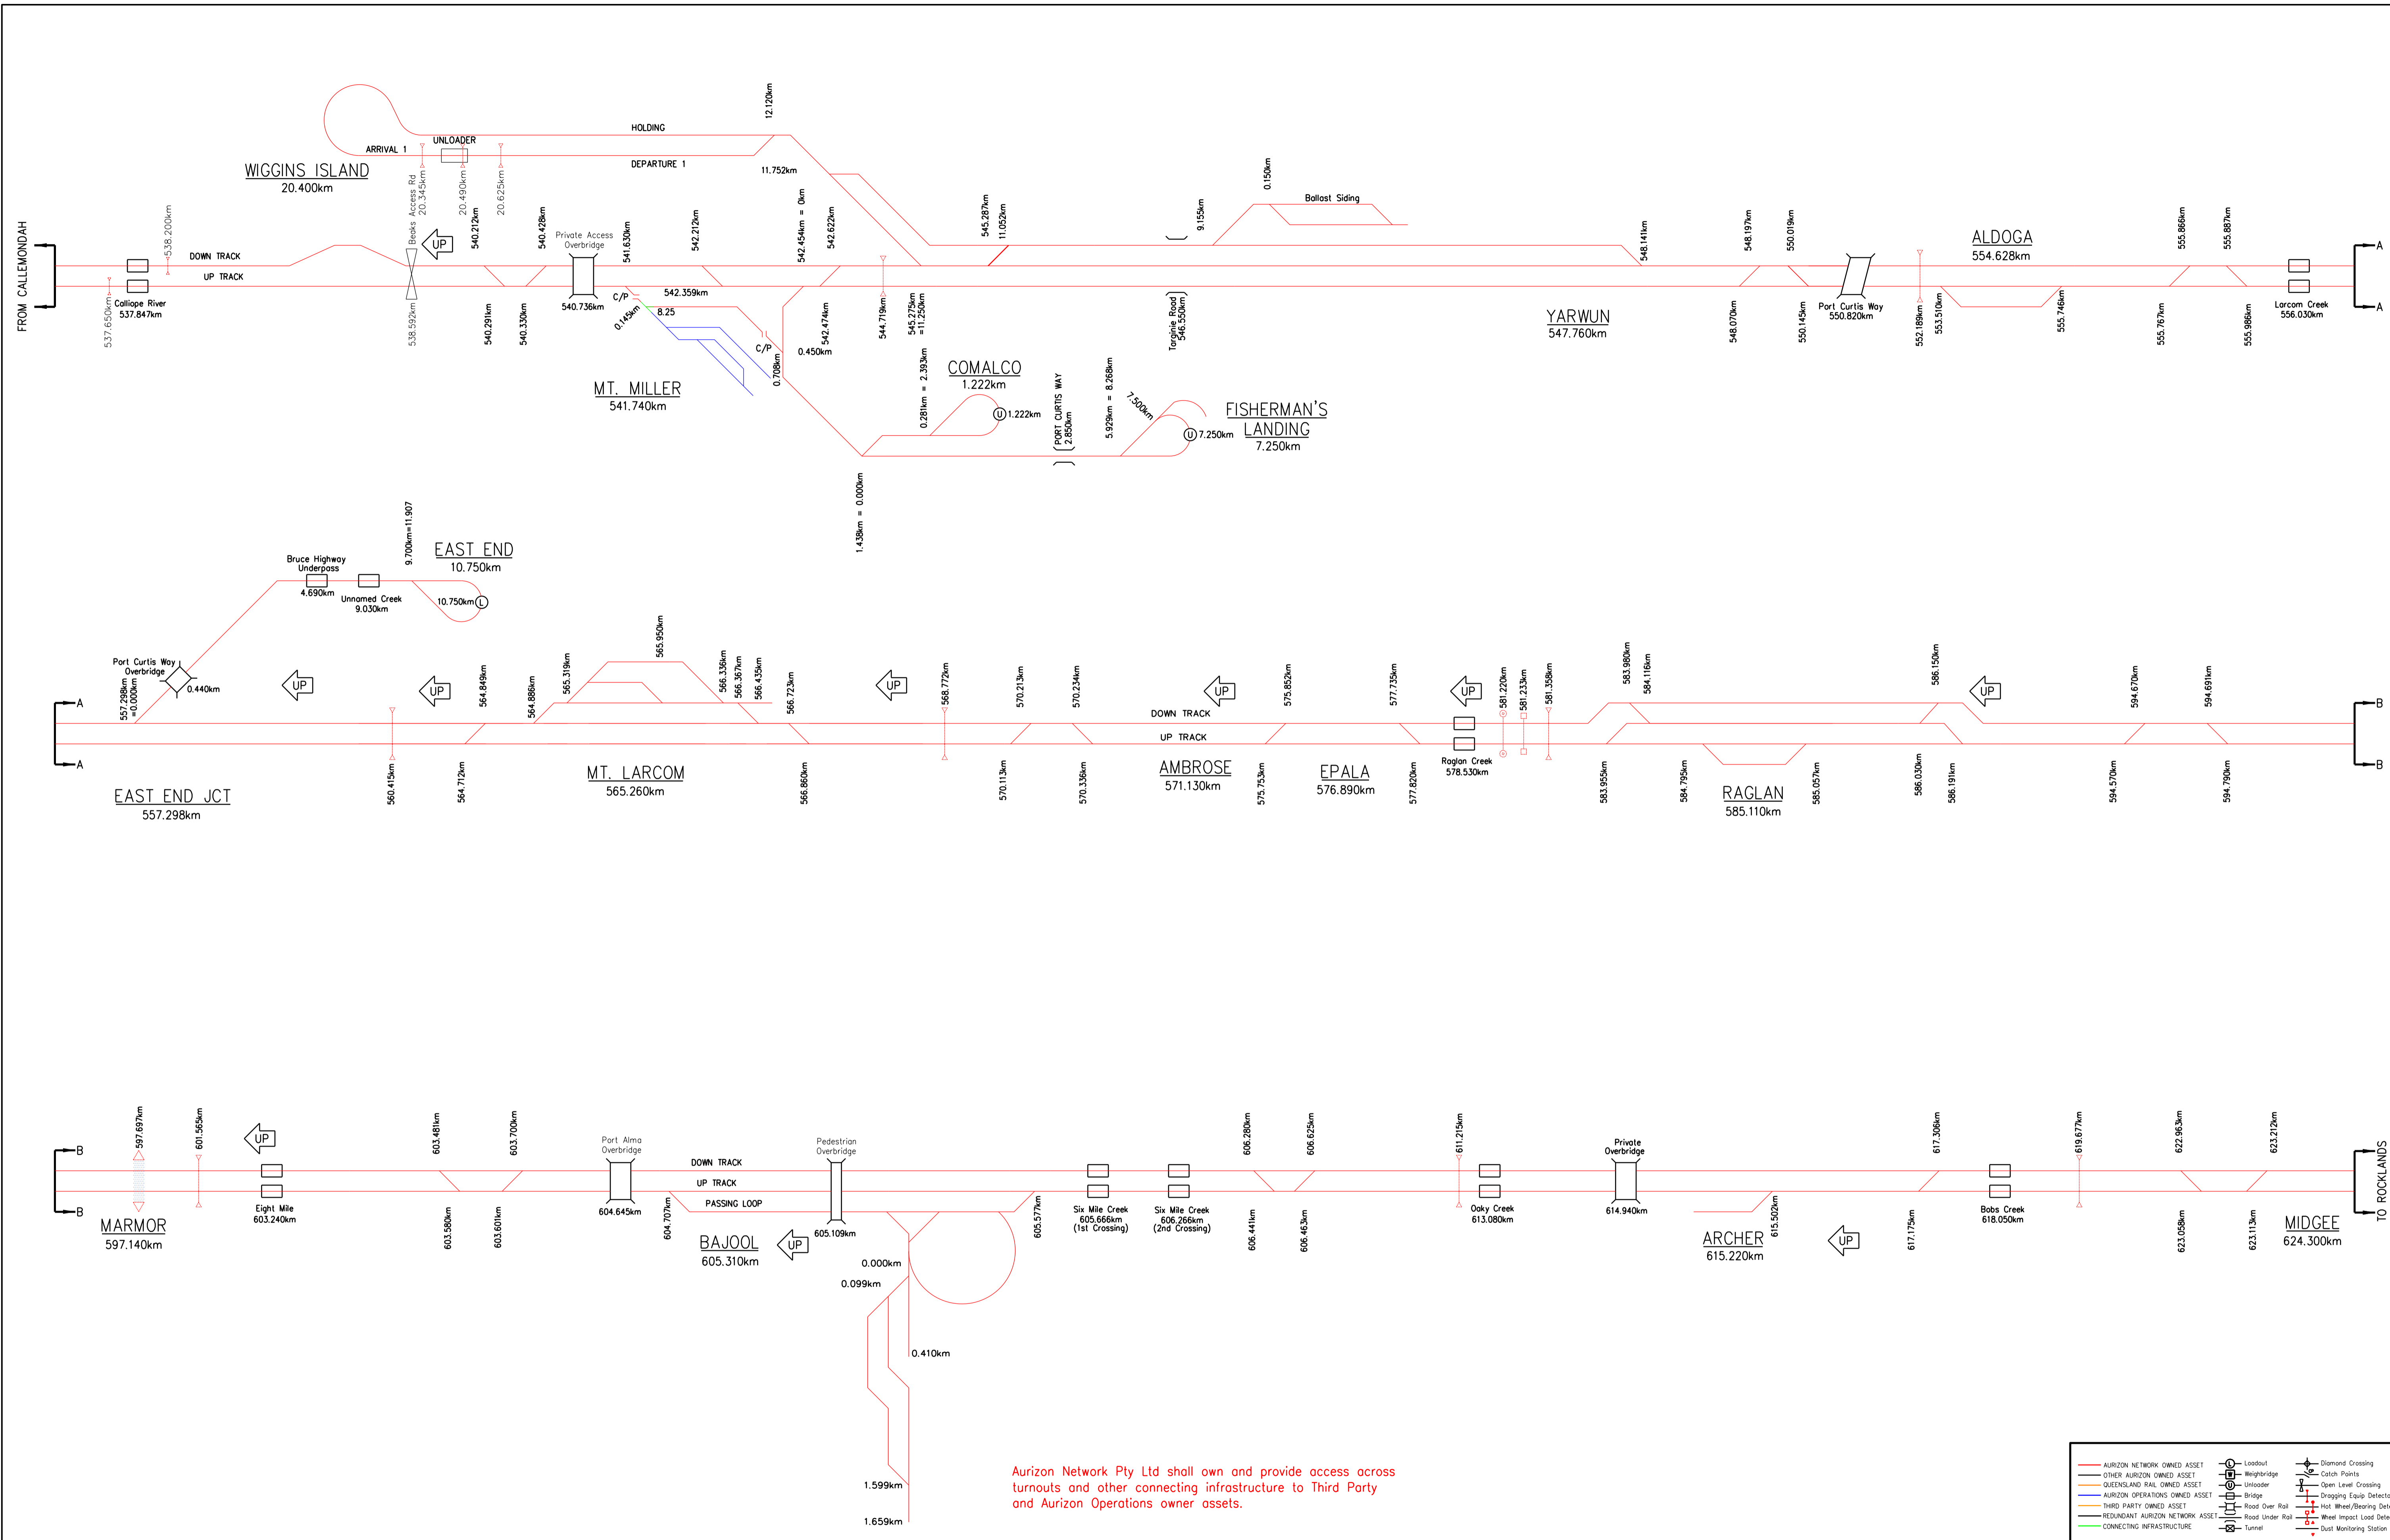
FROM CALLEMONDAH

WIGGINS ISLAND
20.400km

ARRIVAL 1
UNLOADER
HOLDING
DEPARTURE 1
12.120km
11.752km

Beaks Access Rd
20.345km
20.490km
20.625km
538.200km
537.650km
Calliope River
537.847km
DOWN TRACK
UP TRACK
UP
538.592km
540.212km
540.291km
540.330km
540.428km
Private Access Overbridge
540.736km
541.630km
542.212km
C/P
0.145km
8.25
542.359km
C/P
0.708km
0.450km
542.454km = 0km
542.622km
542.474km
544.719km
545.275km =11.250km
545.287km
11.052km
0.150km
9.155km
Ballast Siding
Torginie Road
546.550km

MT. MILLER
541.740km

COMALCO
1.222km
0.281km = 2.393km
1.222km
PORT CURTIS WAY
2.850km
5.929km = 8.268km
7.500km
7.250km
FISHERMAN'S LANDING
7.250km
1.438km = 0.000km

YARWUN
547.760km
548.141km
548.197km
548.070km
550.019km
550.145km
Port Curtis Way
550.820km
552.189km
553.510km
ALDOGA
554.628km
555.746km
555.866km
555.887km
555.767km
555.986km
Larcom Creek
556.030km
A
A

Bruce Highway Underpass
4.690km
Unnamed Creek
9.030km
9.700km=11.907
EAST END
10.750km
10.750km
Port Curtis Way Overbridge
0.440km
557.298km =0.000km
A
A
EAST END JCT
557.298km
UP
UP
560.415km
564.849km
564.712km
564.886km
565.319km
565.950km
566.336km
566.367km
566.435km
566.723km
566.860km
MT. LARCOM
565.260km
UP
568.772km
570.213km
570.113km
570.234km
570.336km
DOWN TRACK
UP TRACK
UP
AMBROSE
571.130km
575.852km
575.753km
EPALA
576.890km
577.735km
577.820km
UP
Raglan Creek
578.530km
581.220km
581.233km
581.358km
583.980km
584.116km
583.955km
584.795km
RAGLAN
585.110km
585.057km
586.150km
586.030km
586.191km
UP
594.670km
594.570km
594.691km
594.790km
B
B

B
B
597.697km
601.565km
UP
MARMOR
597.140km
Eight Mile
603.240km
603.481km
603.580km
603.700km
603.601km
Port Alma Overbridge
604.645km
DOWN TRACK
UP TRACK
PASSING LOOP
604.707km
Pedestrian Overbridge
605.109km
BAJOOL
605.310km
UP
0.000km
0.099km
0.410km
1.599km
1.659km
605.577km
Six Mile Creek
605.666km
(1st Crossing)
Six Mile Creek
606.266km
(2nd Crossing)
606.280km
606.441km
606.625km
606.463km
611.215km
Ooky Creek
613.080km
Private Overbridge
614.940km
ARCHER
615.220km
615.502km
UP
617.306km
617.175km
Bobs Creek
618.050km
619.677km
622.963km
623.058km
623.212km
623.113km
MIDGEE
624.300km
TO ROCKLANDS

Aurizon Network Pty Ltd shall own and provide access across turnouts and other connecting infrastructure to Third Party and Aurizon Operations owner assets.

AURIZON NETWORK OWNED ASSET
OTHER AURIZON OWNED ASSET
QUEENSLAND RAIL OWNED ASSET
AURIZON OPERATIONS OWNED ASSET
THIRD PARTY OWNED ASSET
REDUNDANT AURIZON NETWORK ASSET
CONNECTING INFRASTRUCTURE
Loadout
Weighbridge
Unloader
Bridge
Road Over Rail
Road Under Rail
Tunnel
Diamond Crossing
Catch Points
Open Level Crossing
Dragging Equip Detecto
Hot Wheel/Bearing Dete
Wheel Impact Load Dete
Dust Monitoring Station